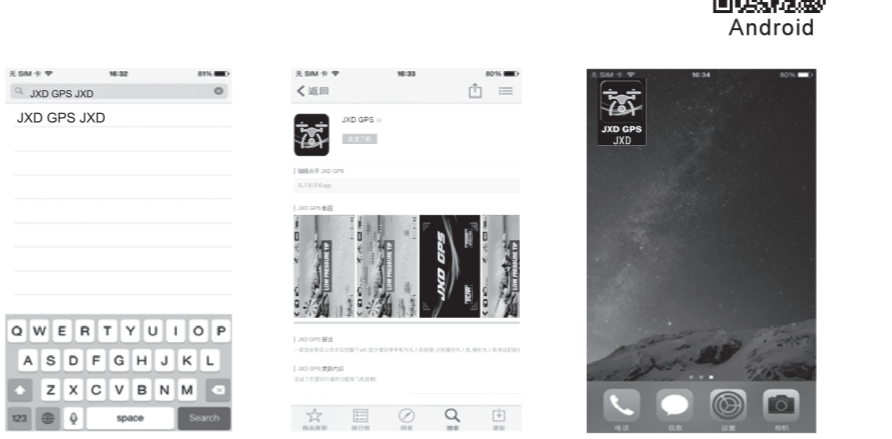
Android

无SIM 16:32 81%

JXD GPS JXD

JXD GPS JXD

Q W E R T Y U I O P
A S D F G H J K L
Z X C V B N M
123 space Search

无SIM 16:33 80%

返回

JXD GPS

JXD GPS

LOW PRESSURE TIP

LOW PRESSURE TIP

JXD GPS

LOW PRESSURE TIP

无SIM 16:34 80%

JXD GPS
JXD